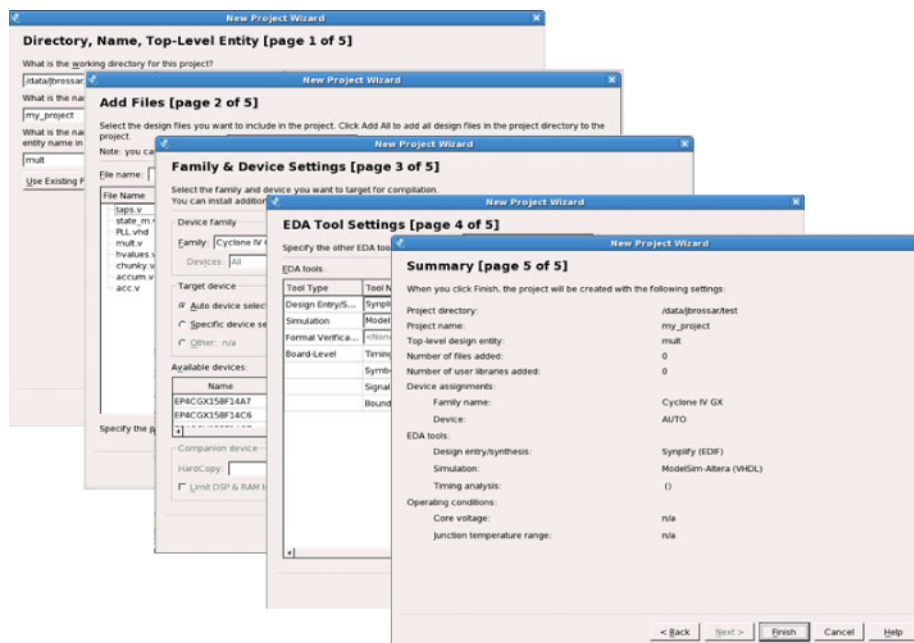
New Project Wizard

Directory, Name, Top-Level Entity [page 1 of 5]

What is the working directory for this project?

/data/jbrossar

What is the na

my_project

What is the na entity name in

mult

Use Existing P

New Project Wizard

Add Files [page 2 of 5]

Select the design files you want to include in the project. Click Add All to add all design files in the project directory to the project.

Note: you ca

File name:

File Name
taps.v
state_m.v
PLL.vhd
mult.v
hvalues.v
chunky.v
accum.v
acc.v

Specify the p

New Project Wizard

Family & Device Settings [page 3 of 5]

Select the family and device you want to target for compilation.
You can install additio

Device family

Family: Cyclone IV G

Devices: All

Target device

Auto device select

Specific device se

Other: n/a

Available devices:

| Name |
|---|
| EP4CGX15BF14A7 |
| EP4CGX15BF14C6 |

Companion device

HardCopy:

Limit DSP & RAM t

New Project Wizard

EDA Tool Settings [page 4 of 5]

Specify the other EDA too

EDA tools:

| Tool Type | Tool N |
|---|---|
| Design Entry/S... | Synpli |
| Simulation | Model |
| Formal Verifica... | <None |
| Board-Level | Timin |
| | Symb |
| | Signal |
| | Bound |

New Project Wizard

Summary [page 5 of 5]

When you click Finish, the project will be created with the following settings:

| | |
|---|---|
| Project directory: | /data/jbrossar/test |
| Project name: | my_project |
| Top-level design entity: | mult |
| Number of files added: | 0 |
| Number of user libraries added: | 0 |
| Device assignments: | |
| Family name: | Cyclone IV GX |
| Device: | AUTO |
| EDA tools: | |
| Design entry/synthesis: | Synplify (EDIF) |
| Simulation: | ModelSim-Altera (VHDL) |
| Timing analysis: | 0 |
| Operating conditions: | |
| Core voltage: | n/a |
| Junction temperature range: | n/a |

< Back | Next > | Finish | Cancel | Help